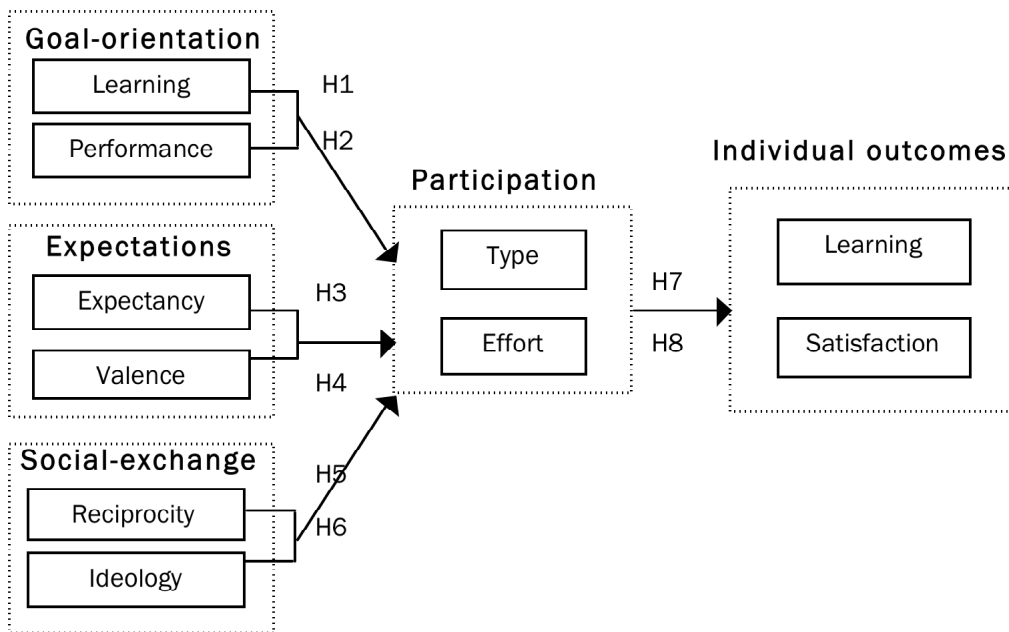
Goal-orientation

Learning

Performance

H1

H2

Expectations

Expectancy

Valence

H3

H4

Social-exchange

Reciprocity

Ideology

H5

H6

Participation

Type

Effort

H7

H8

Individual outcomes

Learning

Satisfaction